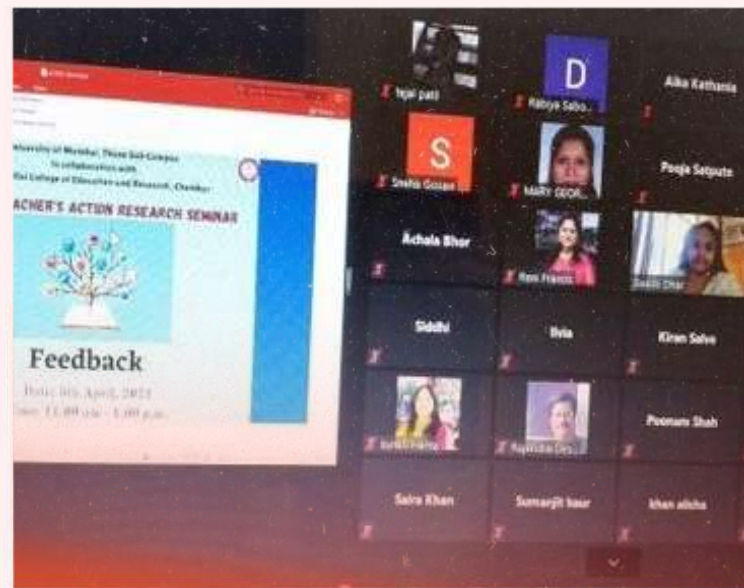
University of Mumbai, Thane Sub-Campus
in collaboration with
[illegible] College of Education and Research, Chembur
ACHER'S ACTION RESEARCH SEMINAR

Feedback

Date: 8th April, 2021
Time: 11.00 a.m - 1.00 p.m.

tejal patil
D
Rabiya Sabo...
Aika Kathania
S
Sneha Gosavi
MARY GEOR...
Pooja Satpute
Achala Bhor
Rani Francis
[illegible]
Siddhi
Ilvia
Kiran Salve
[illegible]
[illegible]
Poonam Shah
Saira Khan
Sumanjit kaur
khan aliche